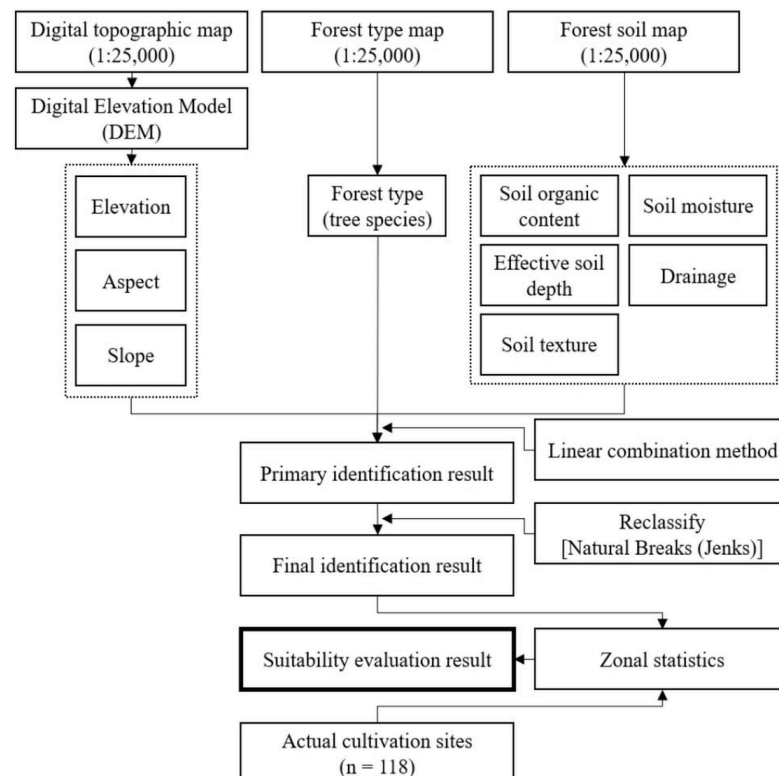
Digital topographic map (1:25,000)

Forest type map (1:25,000)

Forest soil map (1:25,000)

Digital Elevation Model (DEM)

Elevation

Aspect

Slope

Forest type (tree species)

Soil organic content

Soil moisture

Effective soil depth

Drainage

Soil texture

Linear combination method

Primary identification result

Reclassify [Natural Breaks (Jenks)]

Final identification result

Suitability evaluation result

Zonal statistics

Actual cultivation sites (n = 118)